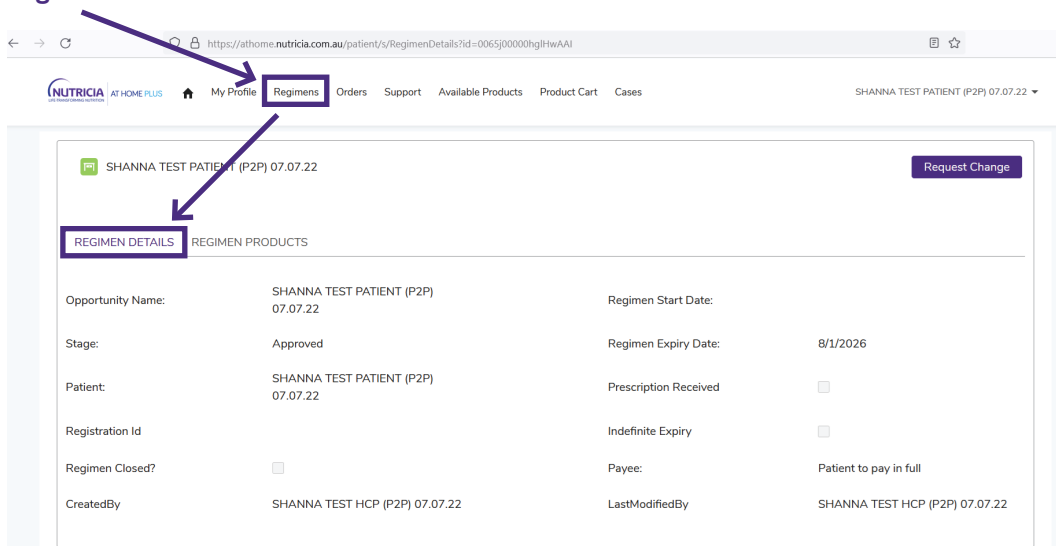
https://athome.nutricia.com.au/patient/s/RegimenDetails?id=0065j00000hglHwAAI

NUTRICIA LIFE TRANSFORMING NUTRITION AT HOME PLUS My Profile Regimens Orders Support Available Products Product Cart Cases SHANNA TEST PATIENT (P2P) 07.07.22

SHANNA TEST PATIENT (P2P) 07.07.22

Request Change

REGIMEN DETAILS REGIMEN PRODUCTS

| | | | |
|---|---|---|---|
| Opportunity Name: | SHANNA TEST PATIENT (P2P) 07.07.22 | Regimen Start Date: | |
| Stage: | Approved | Regimen Expiry Date: | 8/1/2026 |
| Patient: | SHANNA TEST PATIENT (P2P) 07.07.22 | Prescription Received | |
| Registration Id | | Indefinite Expiry | |
| Regimen Closed? | | Payee: | Patient to pay in full |
| CreatedBy | SHANNA TEST HCP (P2P) 07.07.22 | LastModifiedBy | SHANNA TEST HCP (P2P) 07.07.22 |